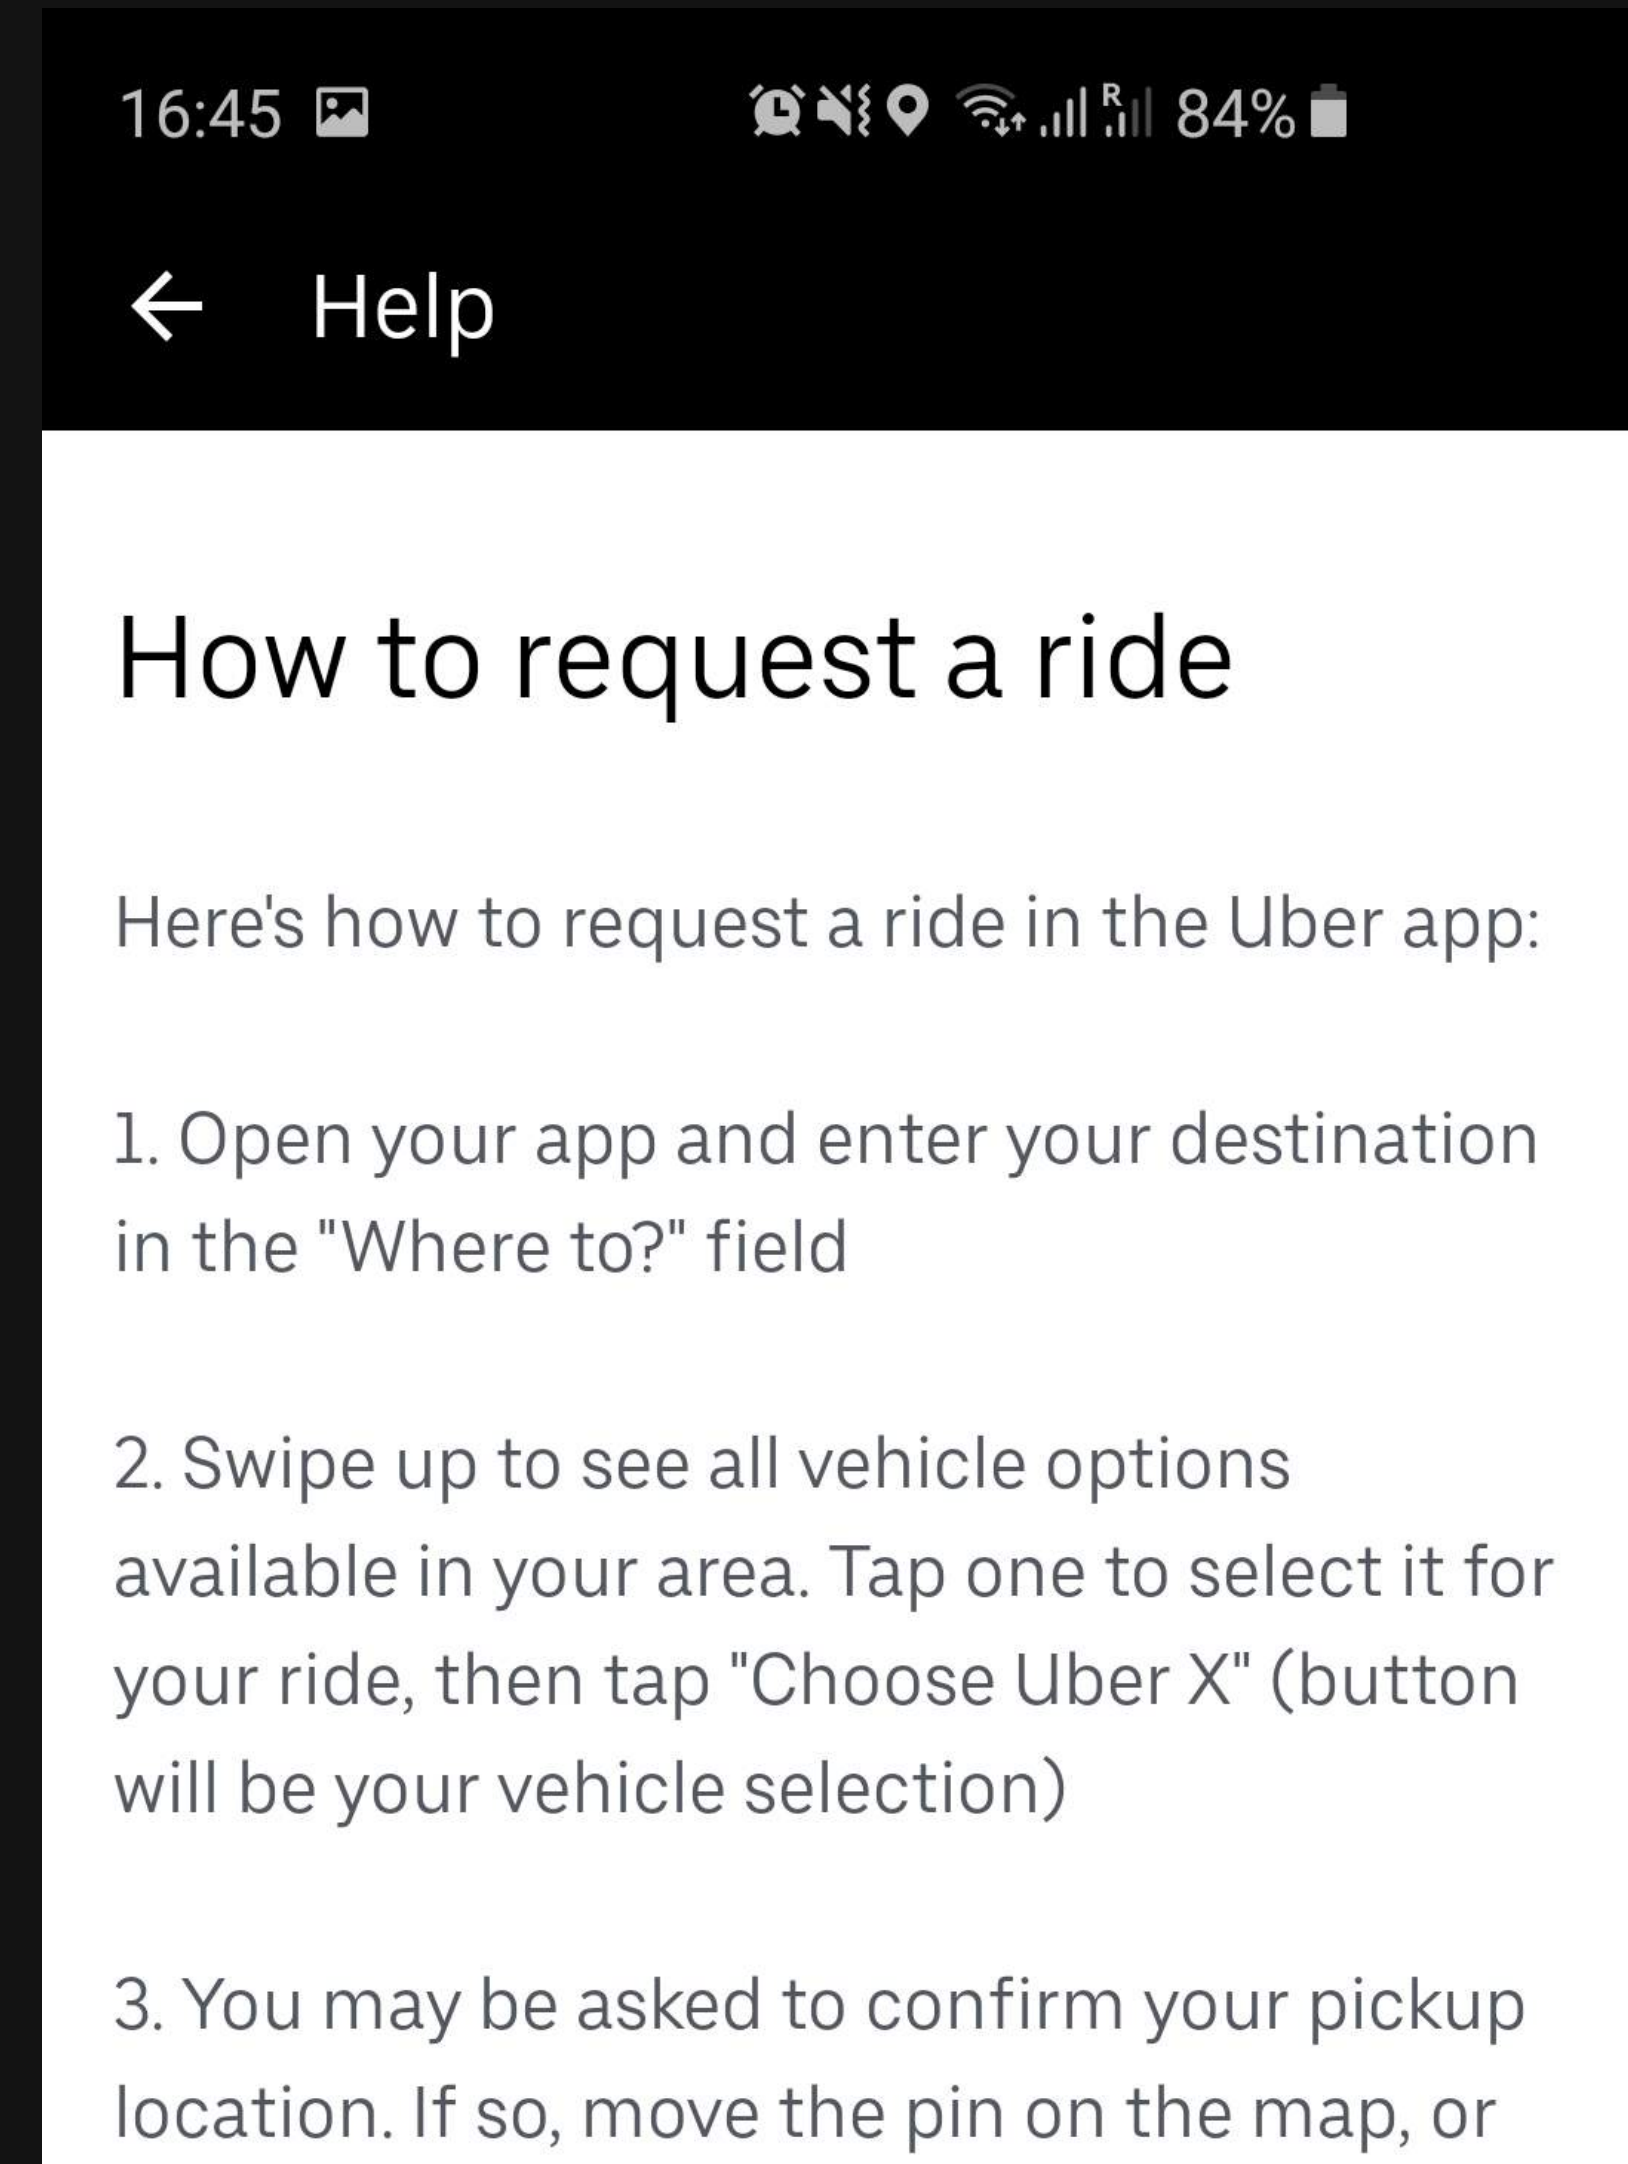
16:45

84%

Help

How to request a ride

Here's how to request a ride in the Uber app:

1. Open your app and enter your destination in the "Where to?" field

2. Swipe up to see all vehicle options available in your area. Tap one to select it for your ride, then tap "Choose Uber X" (button will be your vehicle selection)

3. You may be asked to confirm your pickup location. If so, move the pin on the map, or